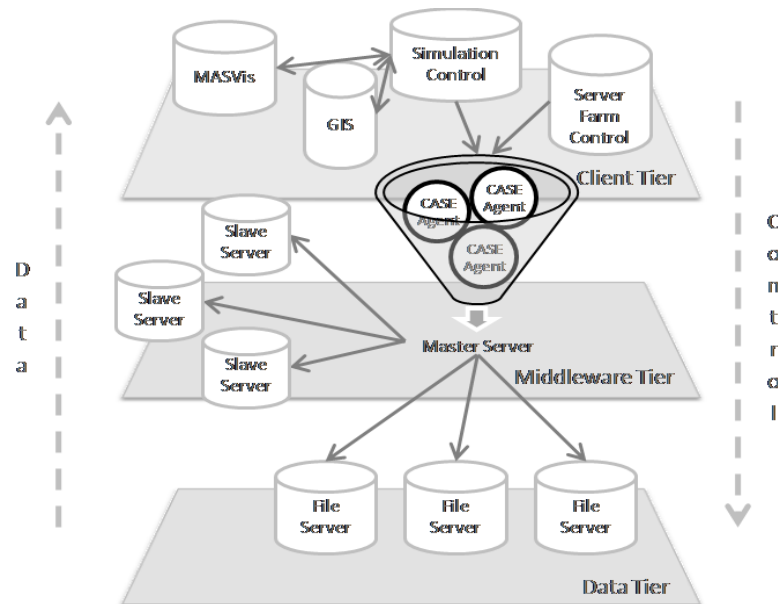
MASVis

Simulation Control

GIS

Server Farm Control

Client Tier

CASE Agent

CASE Agent

CASE Agent

Slave Server

Slave Server

Slave Server

Master Server

Middleware Tier

D
a
t
a

C
o
m
t
r
o
l

File Server

File Server

File Server

Data Tier